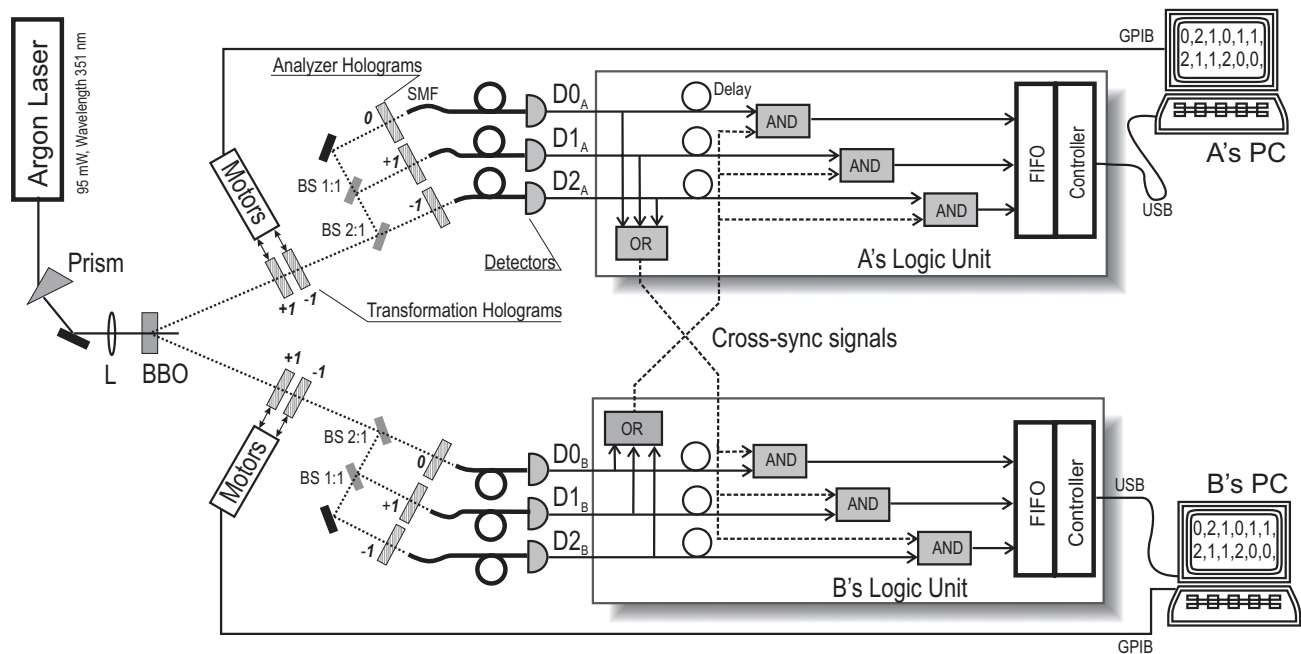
Argon Laser

95 mW, Wavelength 351 nm

GPIB

0,2,1,0,1,1,
2,1,1,2,0,0,

Analyzer Holograms

SMF

$D0_A$

Delay

AND

0

$D1_A$

+1

AND

BS 1:1

Motors

$D2_A$

-1

AND

FIFO

Controller

A's PC

BS 2:1

USB

OR

Detectors

A's Logic Unit

Prism

+1 -1

Transformation Holograms

L

BBO

Cross-sync signals

+1 -1

OR

BS 2:1

Motors

0

$D0_B$

AND

BS 1:1

$D1_B$

AND

FIFO

Controller

USB

B's PC

+1

0,2,1,0,1,1,
2,1,1,2,0,0,

-1

$D2_B$

AND

B's Logic Unit

GPIB